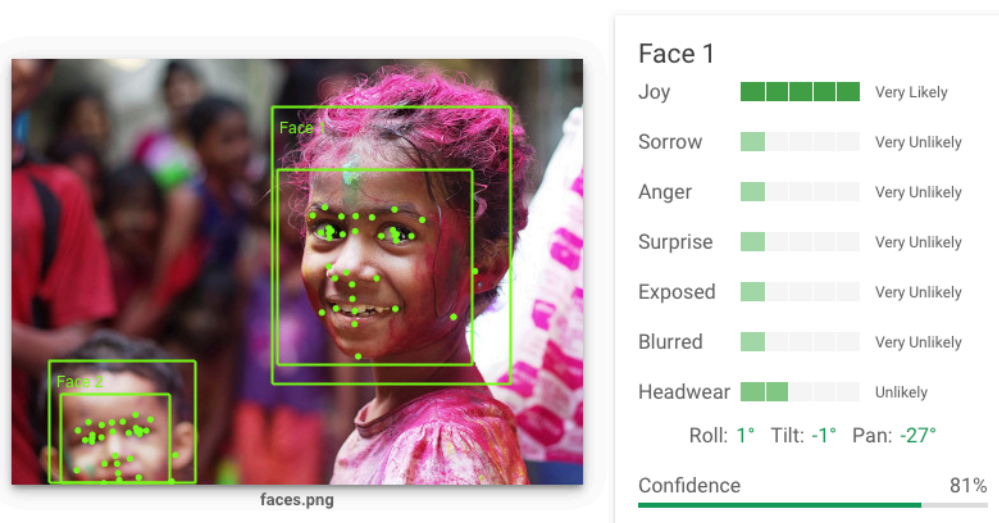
Face 1

Face 2

faces.png

Face 1

| | |
|---|---|
| Joy | Very Likely |
| Sorrow | Very Unlikely |
| Anger | Very Unlikely |
| Surprise | Very Unlikely |
| Exposed | Very Unlikely |
| Blurred | Very Unlikely |
| Headwear | Unlikely |

Roll: 1° Tilt: -1° Pan: -27°

Confidence 81%